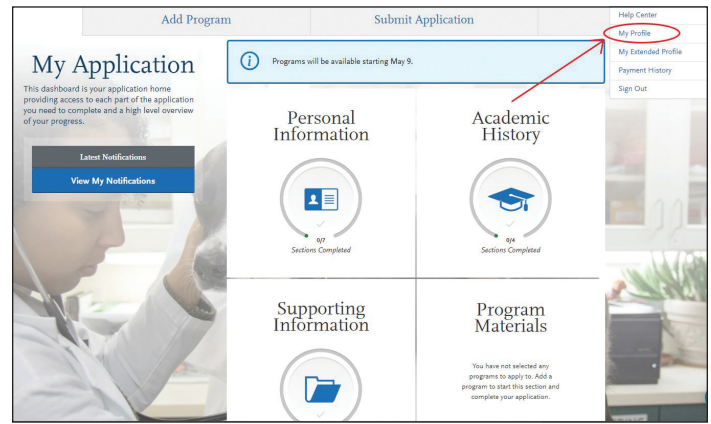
Add Program

Submit Application

Help Center

My Profile

My Extended Profile

Payment History

Sign Out

My Application

This dashboard is your application home providing access to each part of the application you need to complete and a high level overview of your progress.

Latest Notifications

View My Notifications

Programs will be available starting May 9.

Personal Information

0/7
Sections Completed

Academic History

0/4
Sections Completed

Supporting Information

Program Materials

You have not selected any programs to apply to. Add a program to start this section and complete your application.